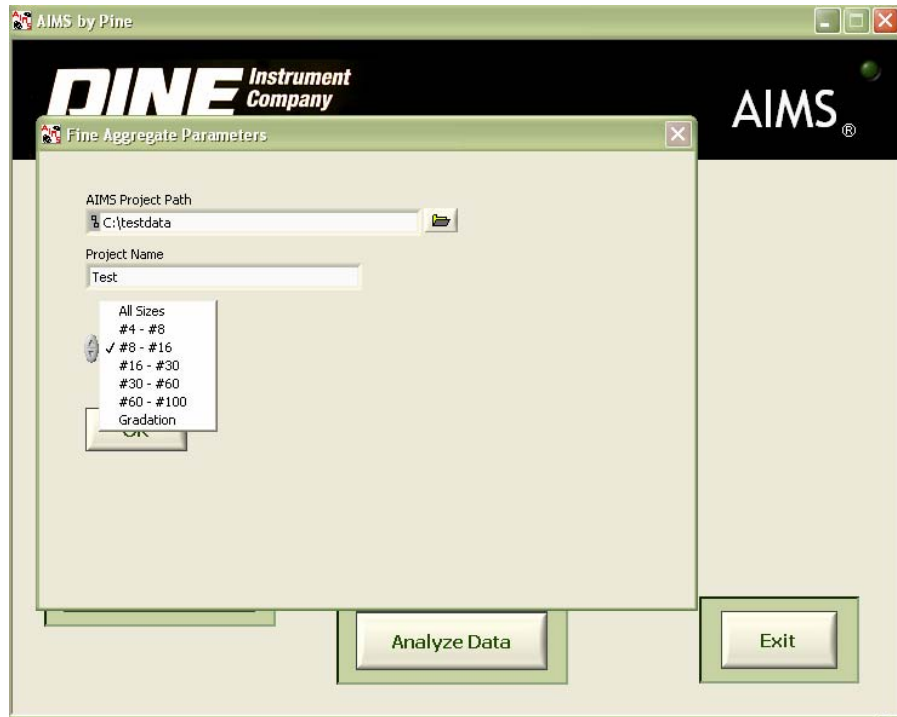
AIMS by Pine

PINE Instrument Company

AIMS®

Fine Aggregate Parameters

AIMS Project Path

C:\testdata

Project Name

Test

All Sizes
#4 - #8
✓ #8 - #16
#16 - #30
#30 - #60
#60 - #100
Gradation

OK

Analyze Data

Exit